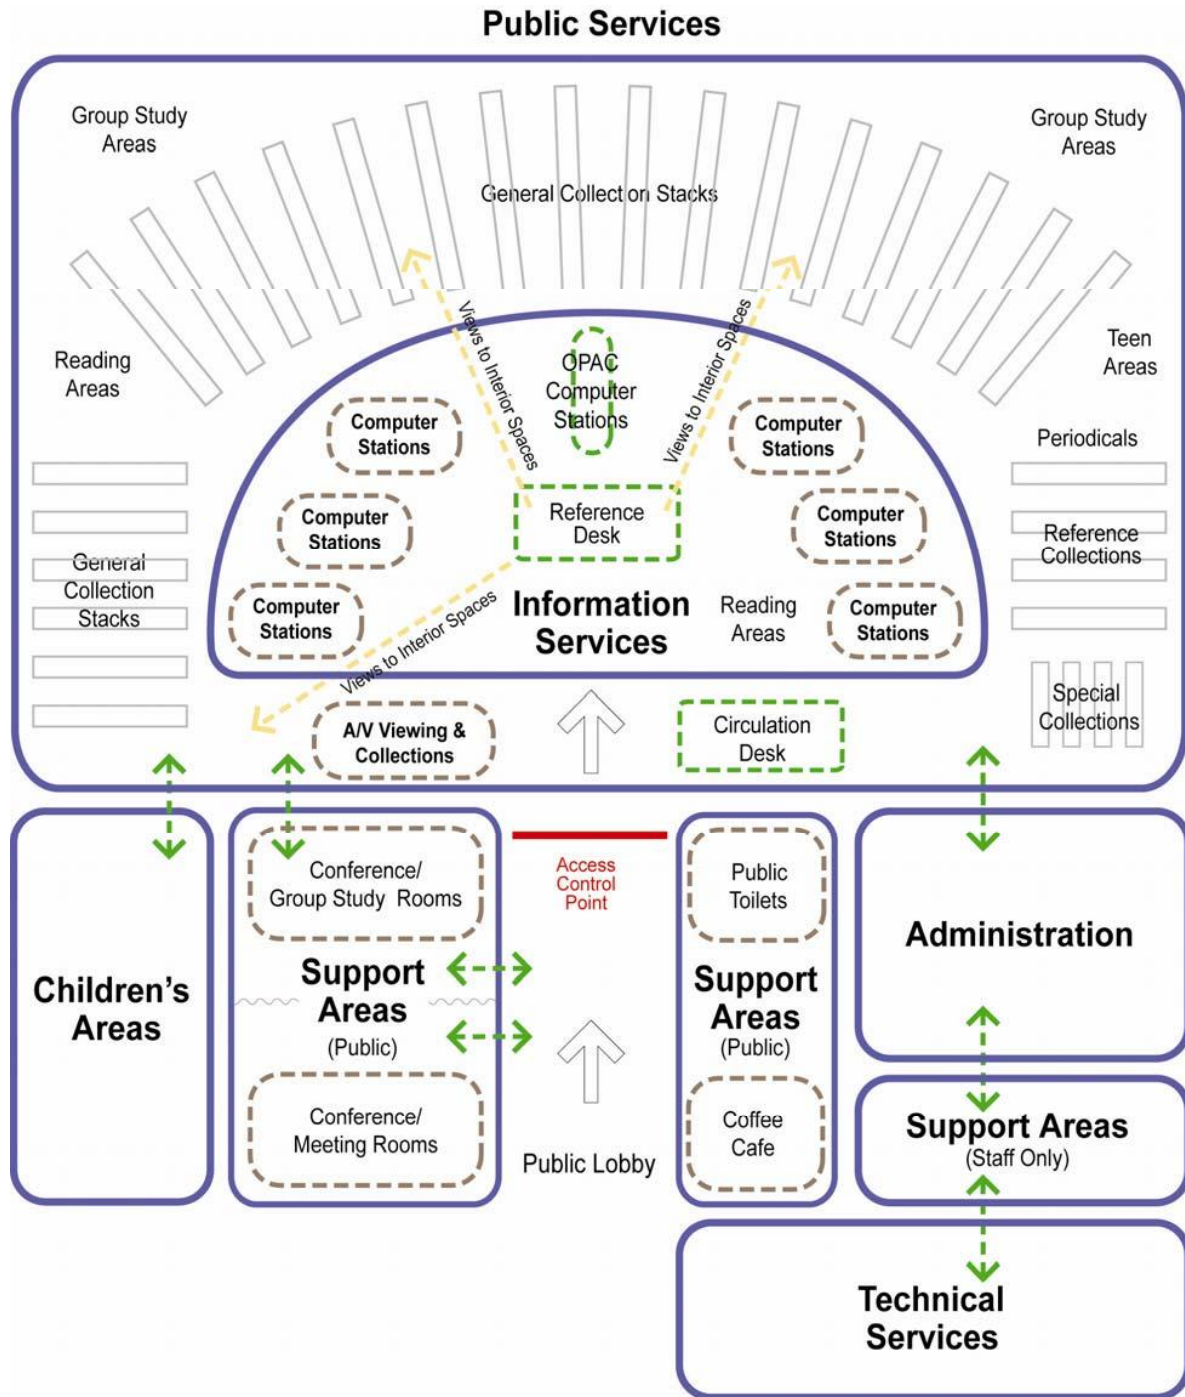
Public Services

Group Study Areas

General Collection Stacks

Group Study Areas

Reading Areas

Views to Interior Spaces

OPAC Computer Stations

Views to Interior Spaces

Teen Areas

Computer Stations

Computer Stations

Periodicals

Computer Stations

Reference Desk

Computer Stations

Reference Collections

General Collection Stacks

Computer Stations

Views to Interior Spaces

Information Services

Reading Areas

Computer Stations

Special Collections

A/V Viewing & Collections

Circulation Desk

Conference/ Group Study Rooms

Access Control Point

Public Toilets

Children's Areas

Support Areas (Public)

Support Areas (Public)

Administration

Conference/ Meeting Rooms

Public Lobby

Coffee Cafe

Support Areas (Staff Only)

Technical Services